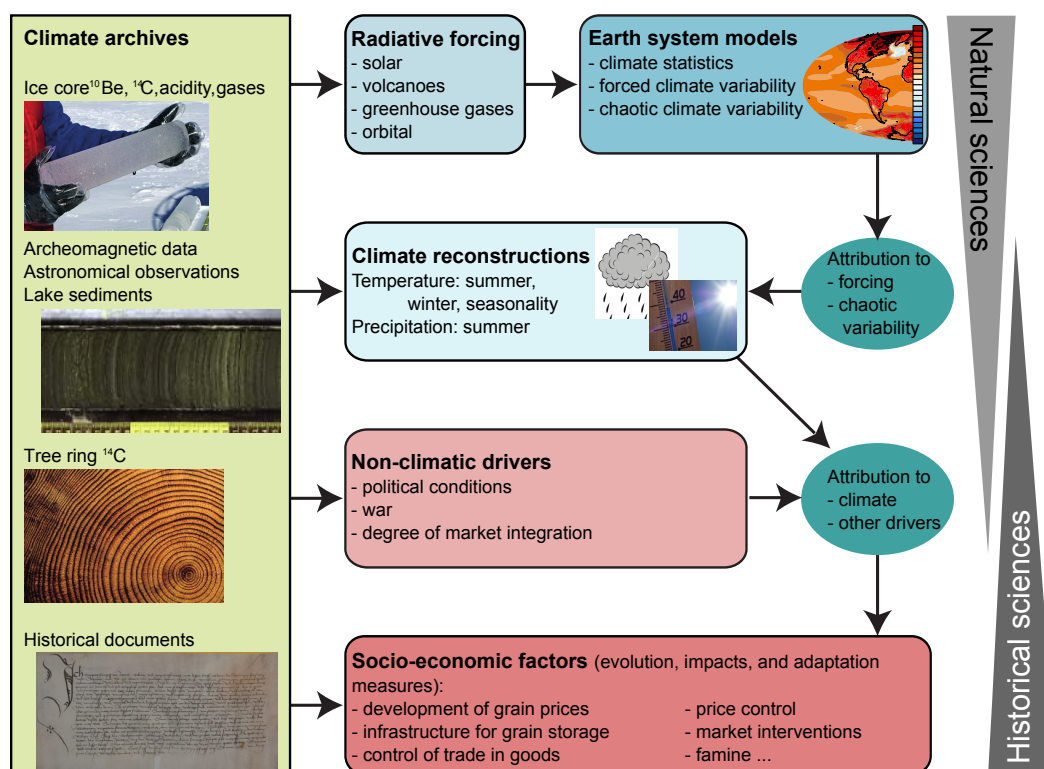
Climate archives

Ice core $^{10}$Be, $^{14}$C, acidity, gases

Archeomagnetic data
Astronomical observations
Lake sediments

Tree ring $^{14}$C

Historical documents

Radiative forcing
- solar
- volcanoes
- greenhouse gases
- orbital

Earth system models
- climate statistics
- forced climate variability
- chaotic climate variability

Natural sciences

Climate reconstructions
Temperature: summer, winter, seasonality
Precipitation: summer

40
30
20

Attribution to
- forcing
- chaotic variability

Non-climatic drivers
- political conditions
- war
- degree of market integration

Attribution to
- climate
- other drivers

Historical sciences

Socio-economic factors (evolution, impacts, and adaptation measures):
- development of grain prices
- infrastructure for grain storage
- control of trade in goods
- price control
- market interventions
- famine ...